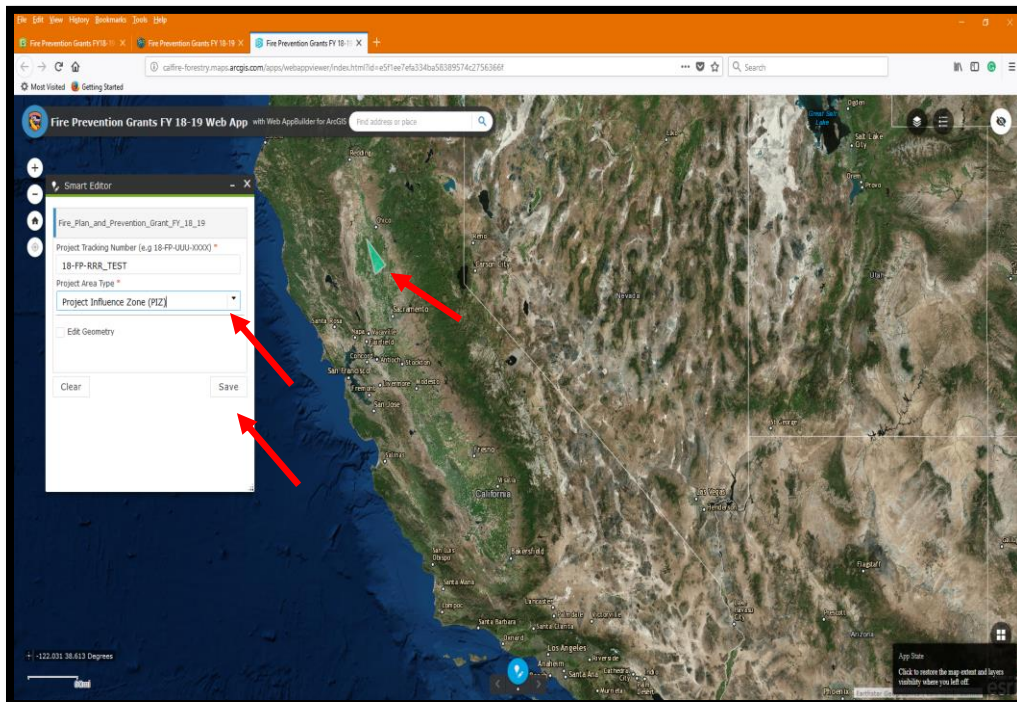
File Edit View History Bookmarks Tools Help

Fire Prevention Grants FY18-1 ×
Fire Prevention Grants FY 18-19 ×
Fire Prevention Grants FY 18-19 ×

calfire-forestry.maps.arcgis.com/apps/webappviewer/index.html?id=e5f1ee7efa334ba58389574c2756366f

Search

Most Visited Getting Started

Fire Prevention Grants FY 18-19 Web App with Web AppBuilder for ArcGIS

Find address or place

Smart Editor

Fire_Plan_and_Prevention_Grant_FY_18_19

Project Tracking Number (e.g 18-FP-UUU-XXXX) *

18-FP-RRR_TEST

Project Area Type *

Project Influence Zone (PIZ)

Edit Geometry

Clear

Save

Ogden
Great Salt Lake
Salt Lake City
Orem
Provo
Redding
Chico
Reno
Carson City
Utah
Nevada
Sacramento
Santa Rosa
Napa
Vacaville
Fairfield
Concord
Antioch
Stockton
San Francisco
Fremont
Livermore
Modesto
San Jose
St. George
Salinas
Fresno
Visalia
California
Las Vegas
Henderson
San Luis Obispo
Bakersfield
Santa Maria
Lancaster
Flagstaff
Lompoc
Palmdale
Victorville
Santa Barbara
Santa Clarita
Oxnard
Los Angeles
Prescott
Arizona
Anaheim
Riverside
Cathedral City
Phoenix

-122.031 38.613 Degrees

60mi

App State

Click to restore the map extent and layers visibility where you left off.

Earthstar Geographics

esri